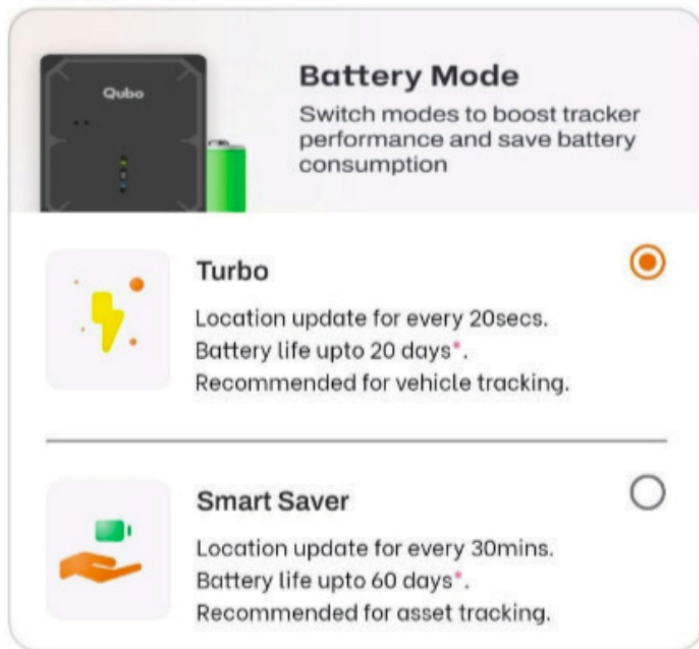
Qubo

Battery Mode
Switch modes to boost tracker performance and save battery consumption

Turbo
Location update for every 20secs.
Battery life upto 20 days*.
Recommended for vehicle tracking.

Smart Saver
Location update for every 30mins.
Battery life upto 60 days*.
Recommended for asset tracking.